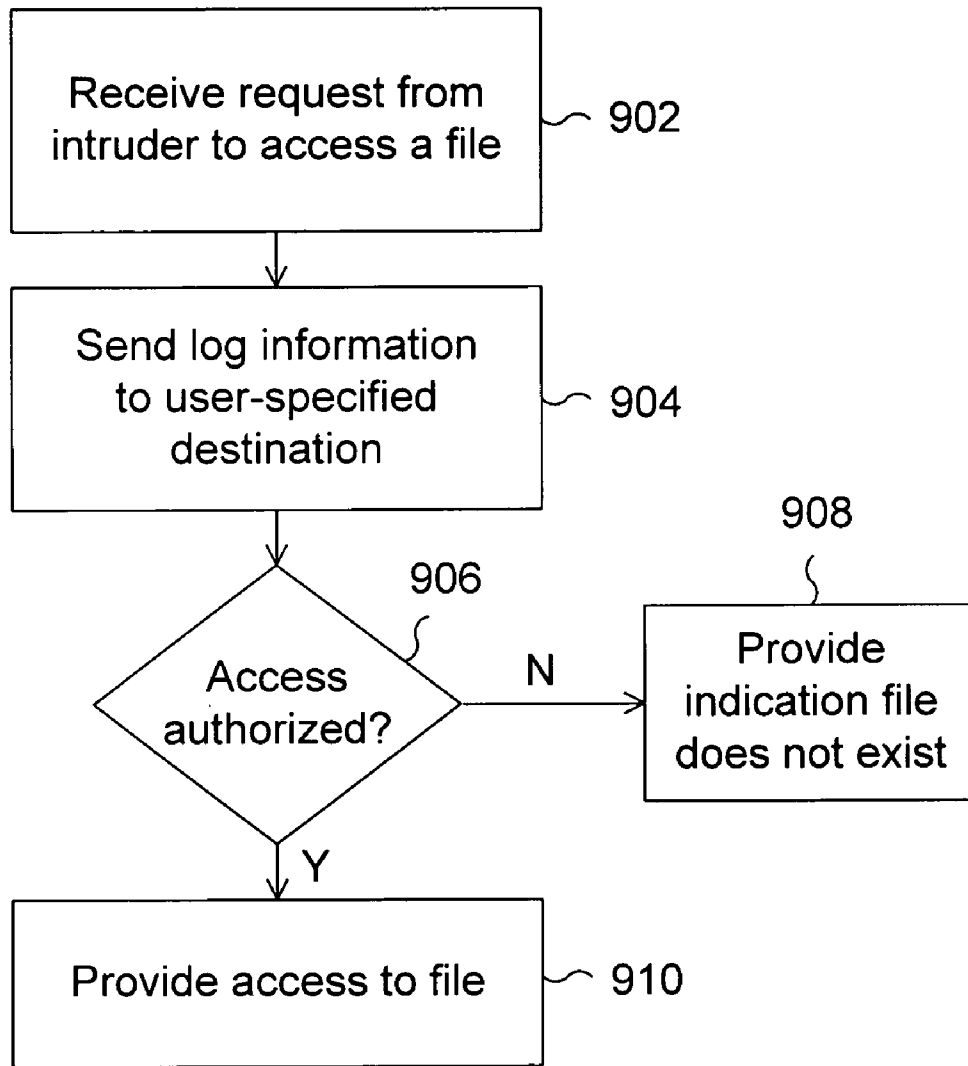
Receive request from intruder to access a file

902

Send log information to user-specified destination

904

908

906

Access authorized?

N

Provide indication file does not exist

Y

Provide access to file

910